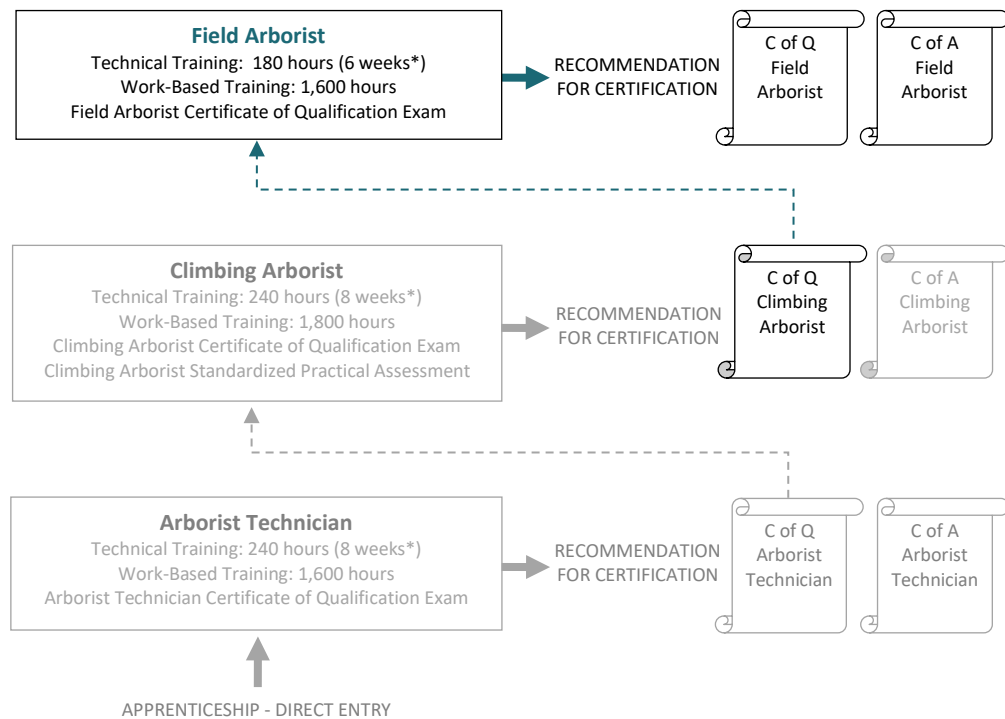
Field Arborist
Technical Training: 180 hours (6 weeks*)
Work-Based Training: 1,600 hours
Field Arborist Certificate of Qualification Exam

RECOMMENDATION FOR CERTIFICATION

C of Q Field Arborist

C of A Field Arborist

Climbing Arborist
Technical Training: 240 hours (8 weeks*)
Work-Based Training: 1,800 hours
Climbing Arborist Certificate of Qualification Exam
Climbing Arborist Standardized Practical Assessment

RECOMMENDATION FOR CERTIFICATION

C of Q Climbing Arborist

C of A Climbing Arborist

Arborist Technician
Technical Training: 240 hours (8 weeks*)
Work-Based Training: 1,600 hours
Arborist Technician Certificate of Qualification Exam

RECOMMENDATION FOR CERTIFICATION

C of Q Arborist Technician

C of A Arborist Technician

APPRENTICESHIP - DIRECT ENTRY